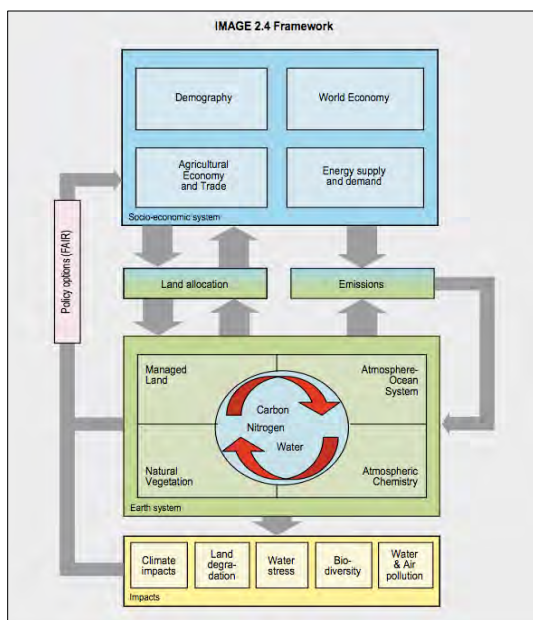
IMAGE 2.4 Framework

Demography

World Economy

Agricultural Economy and Trade

Energy supply and demand

Socio-economic system

Policy options (FAIR)

Land allocation

Emissions

Managed Land

Atmosphere-Ocean System

Carbon

Nitrogen

Water

Natural Vegetation

Atmospheric Chemistry

Earth system

Climate impacts

Land degradation

Water stress

Biodiversity

Water & Air pollution

Impacts